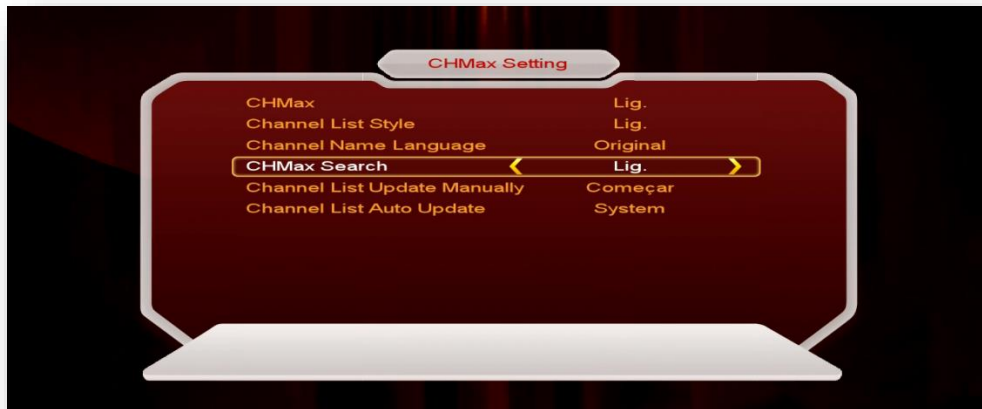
CHMax Setting

| | |
|---|---|
| CHMax | Lig. |
| Channel List Style | Lig. |
| Channel Name Language | Original |
| CHMax Search | Lig. |
| Channel List Update Manually | Começar |
| Channel List Auto Update | System |